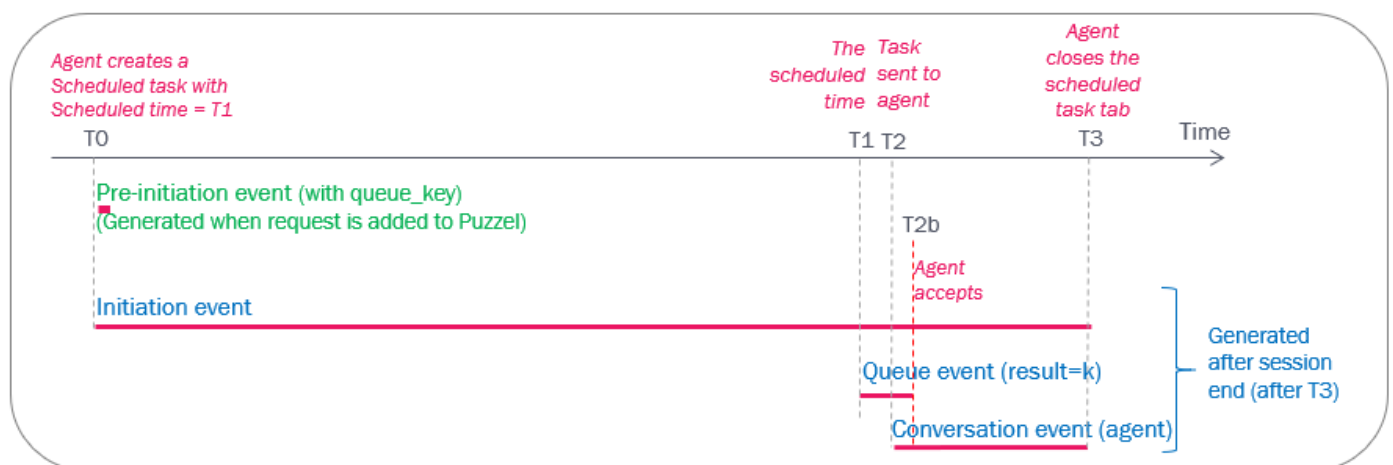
Agent creates a Scheduled task with Scheduled time = T1

The scheduled time

Task sent to agent

Agent closes the scheduled task tab

T0

T1

T2

T3

Time

Pre-initiation event (with queue_key)
(Generated when request is added to Puzzel)

T2b

Agent accepts

Initiation event

Generated after session end (after T3)

Queue event (result=k)

Conversation event (agent)